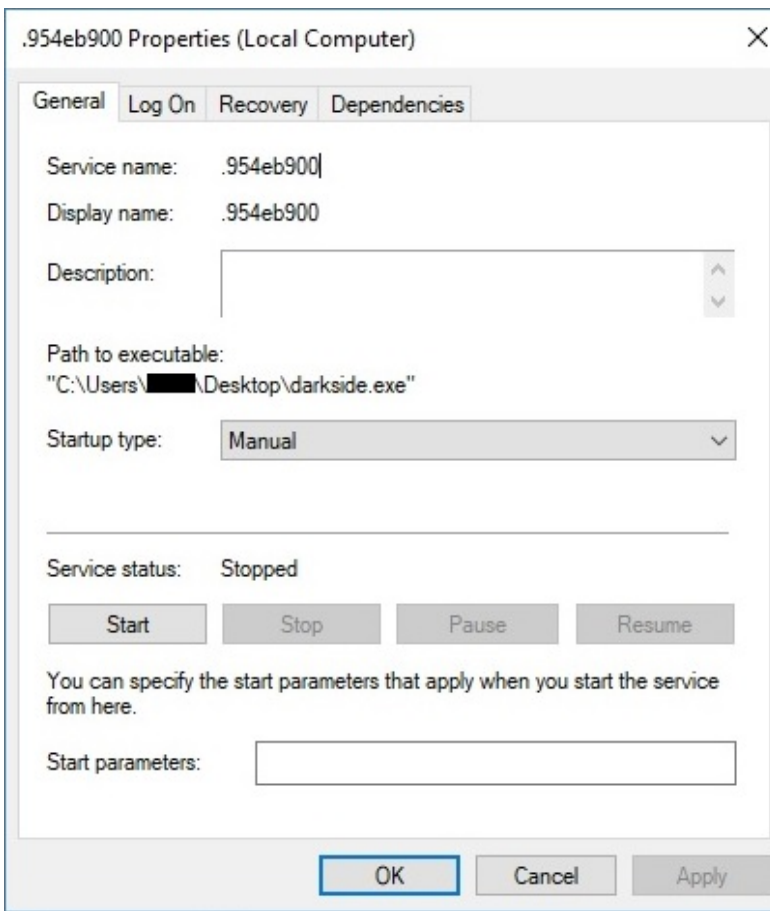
.954eb900 Properties (Local Computer)

×

General Log On Recovery Dependencies

Service name: .954eb900

Display name: .954eb900

Description:

Path to executable:
"C:\Users\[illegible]\Desktop\darkside.exe"

Startup type: Manual

Service status: Stopped

Start Stop Pause Resume

You can specify the start parameters that apply when you start the service from here.

Start parameters:

OK Cancel Apply